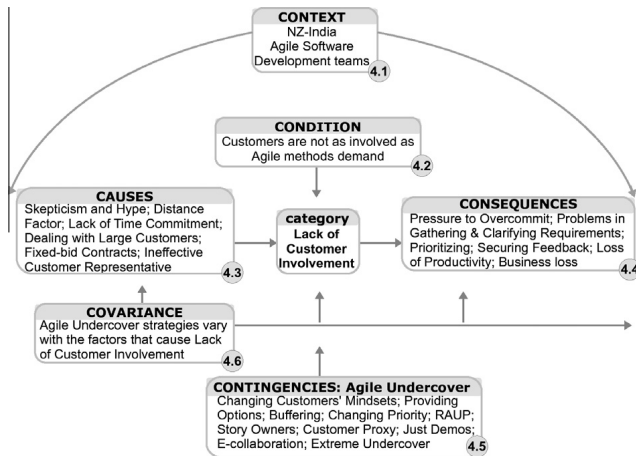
CONTEXT
NZ-India
Agile Software
Development teams
4.1

CONDITION
Customers are not as involved as Agile methods demand
4.2

CAUSES
Skepticism and Hype; Distance Factor; Lack of Time Commitment; Dealing with Large Customers; Fixed-bid Contracts; Ineffective Customer Representative
4.3

category
Lack of Customer Involvement

CONSEQUENCES
Pressure to Overcommit; Problems in Gathering & Clarifying Requirements; Prioritizing; Securing Feedback; Loss of Productivity; Business loss
4.4

COVARIANCE
Agile Undercover strategies vary with the factors that cause Lack of Customer Involvement
4.6

CONTINGENCIES: Agile Undercover
Changing Customers' Mindsets; Providing Options; Buffering; Changing Priority; RAUP; Story Owners; Customer Proxy; Just Demos; E-collaboration; Extreme Undercover
4.5